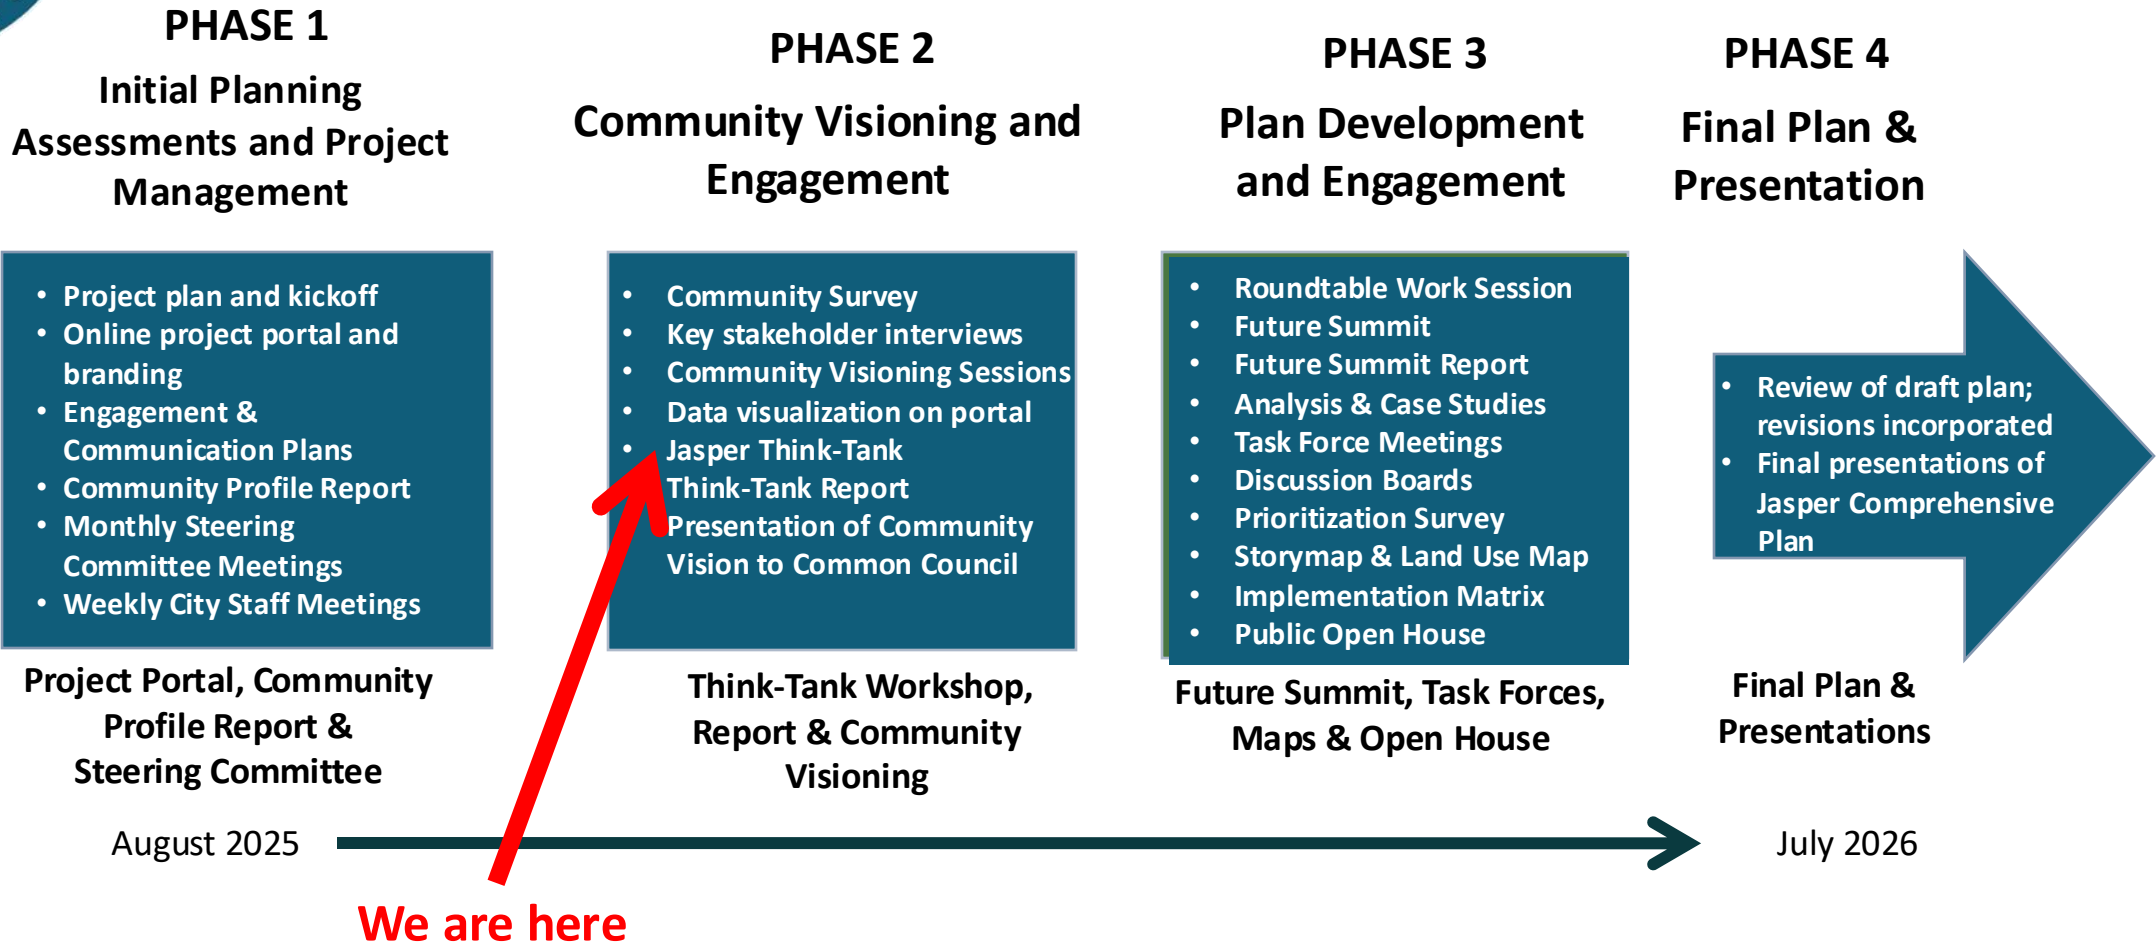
PHASE 1
Initial Planning Assessments and Project Management

- Project plan and kickoff
- Online project portal and branding
- Engagement & Communication Plans
- Community Profile Report
- Monthly Steering Committee Meetings
- Weekly City Staff Meetings

Project Portal, Community Profile Report & Steering Committee

PHASE 2
Community Visioning and Engagement

- Community Survey
- Key stakeholder interviews
- Community Visioning Sessions
- Data visualization on portal
- Jasper Think-Tank
- Think-Tank Report
- Presentation of Community Vision to Common Council

Think-Tank Workshop, Report & Community Visioning

PHASE 3
Plan Development and Engagement

- Roundtable Work Session
- Future Summit
- Future Summit Report
- Analysis & Case Studies
- Task Force Meetings
- Discussion Boards
- Prioritization Survey
- Storymap & Land Use Map
- Implementation Matrix
- Public Open House

Future Summit, Task Forces, Maps & Open House

PHASE 4
Final Plan & Presentation

- Review of draft plan; revisions incorporated
- Final presentations of Jasper Comprehensive Plan

Final Plan & Presentations

August 2025

July 2026

We are here